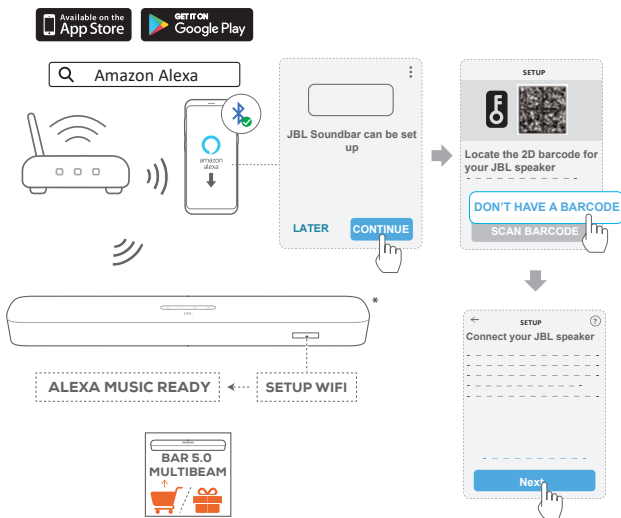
Available on the App Store

GET IT ON Google Play

Amazon Alexa

amazon alexa

JBL Soundbar can be set up

LATER

CONTINUE

SETUP

Locate the 2D barcode for your JBL speaker

DON'T HAVE A BARCODE

SCAN BARCODE

*

SETUP

Connect your JBL speaker

Next

ALEXA MUSIC READY

SETUP WIFI

BAR 5.0 MULTIBEAM